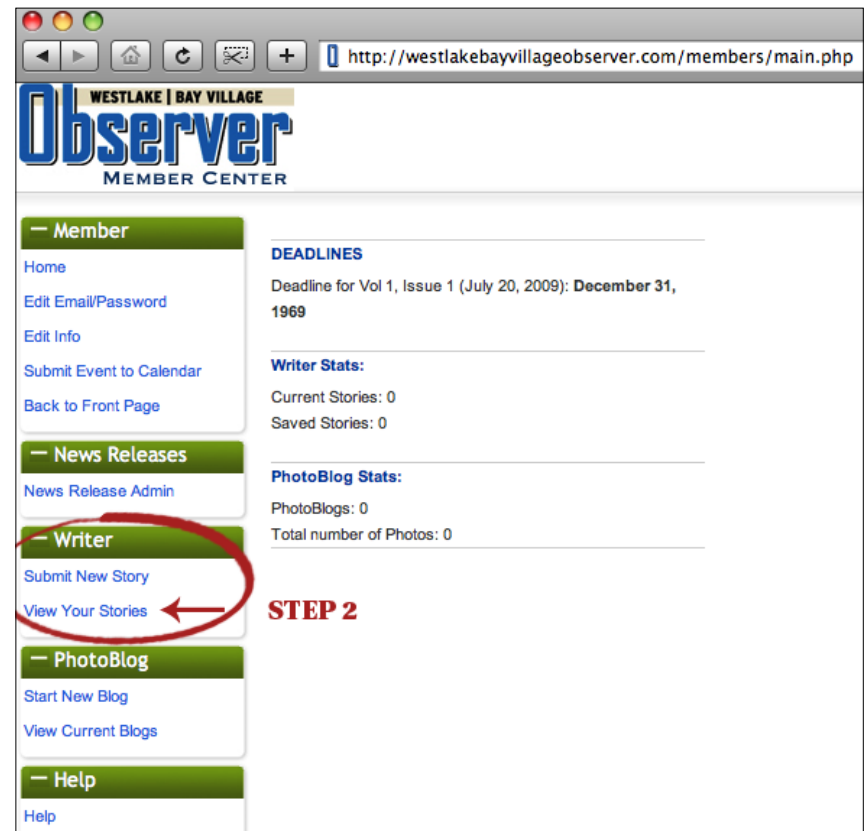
http://westlakebayvillageobserver.com/members/main.php

WESTLAKE | BAY VILLAGE
Observer
MEMBER CENTER

— Member
Home
Edit Email/Password
Edit Info
Submit Event to Calendar
Back to Front Page

— News Releases
News Release Admin

— Writer
Submit New Story
View Your Stories

— PhotoBlog
Start New Blog
View Current Blogs

— Help
Help

DEADLINES
Deadline for Vol 1, Issue 1 (July 20, 2009): **December 31, 1969**

Writer Stats:
Current Stories: 0
Saved Stories: 0

PhotoBlog Stats:
PhotoBlogs: 0
Total number of Photos: 0

STEP 2